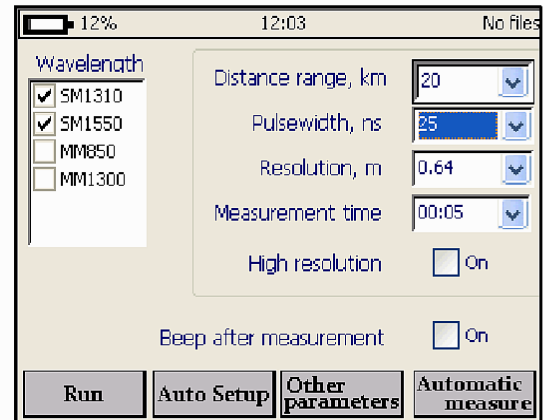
12%
12:03
No files

Wavelength
SM1310
SM1550
MM850
MM1300

Distance range, km 20
Pulsewidth, ns 25
Resolution, m 0.64
Measurement time 00:05
High resolution On

Beep after measurement On

Run
Auto Setup
Other parameters
Automatic measure